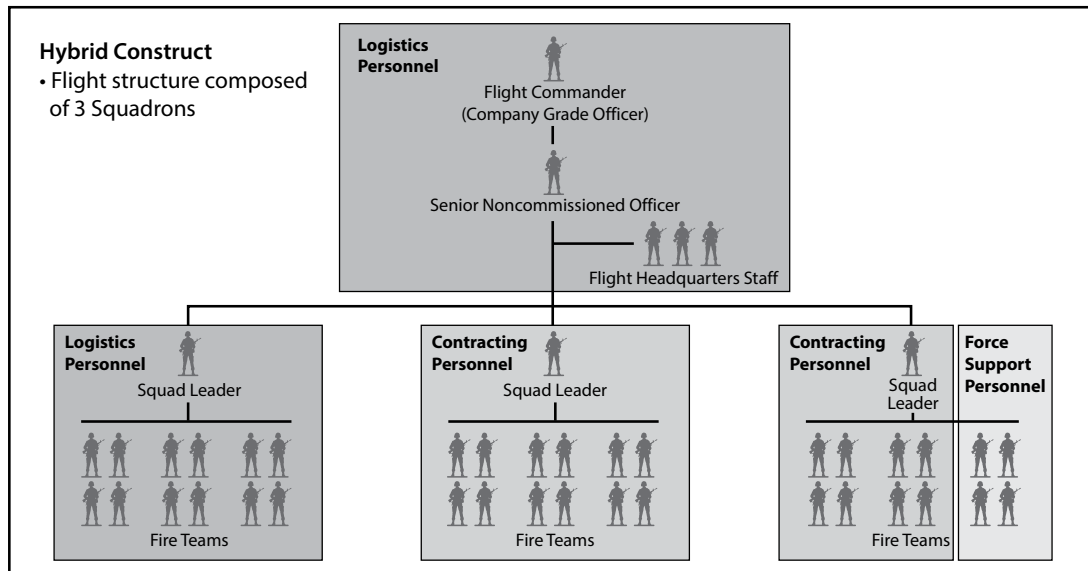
Hybrid Construct
• Flight structure composed of 3 Squadrons

Logistics Personnel
Flight Commander (Company Grade Officer)
Senior Noncommissioned Officer
Flight Headquarters Staff

Logistics Personnel
Squad Leader
Fire Teams

Contracting Personnel
Squad Leader
Fire Teams

Contracting Personnel
Squad Leader
Fire Teams

Force Support Personnel